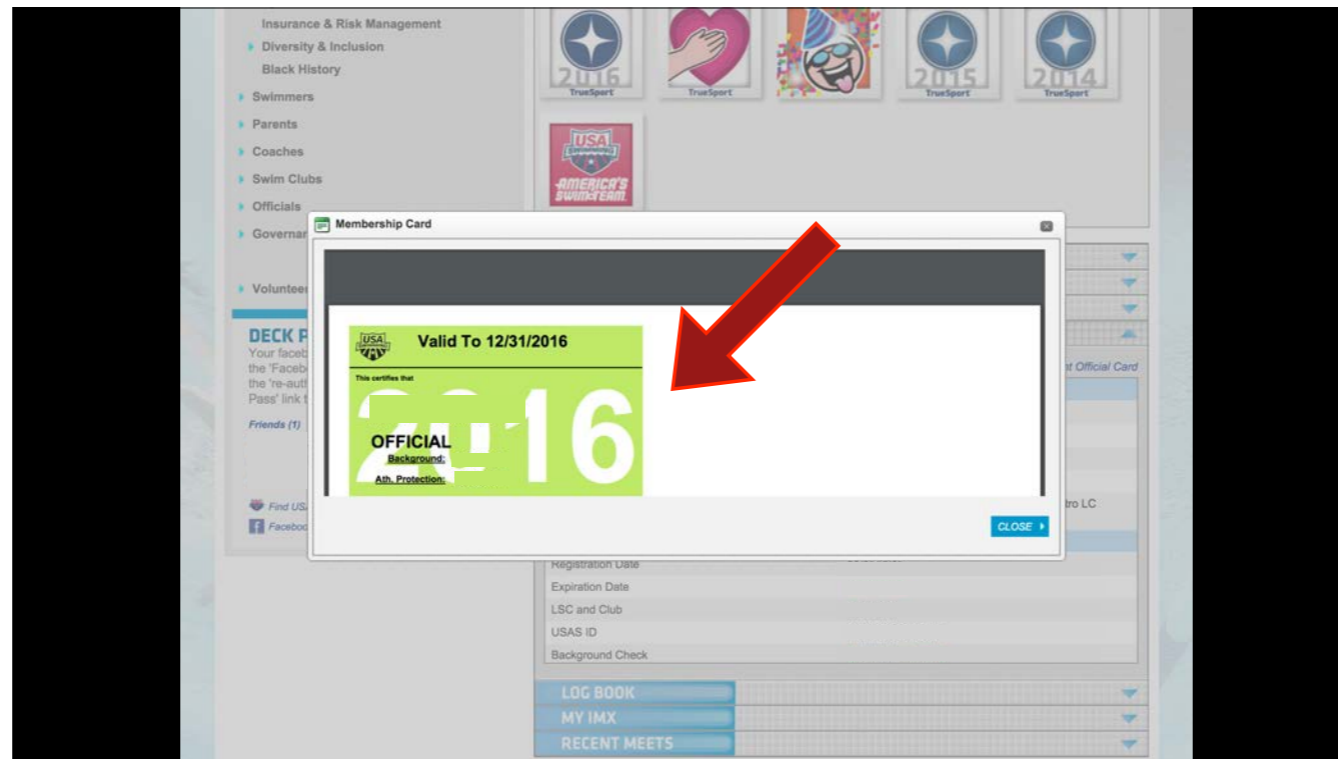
Insurance & Risk Management
Diversity & Inclusion
Black History
Swimmers
Parents
Coaches
Swim Clubs
Officials
Governan
Volunteer

DECK P
Your faceb
the 'Faceb
the 're-auth
Pass' link t

Friends (1)

Find USA
Faceboo

2016
TrueSport
TrueSport
2015
TrueSport
2014
TrueSport

USA
AMERICA'S SWIM TEAM

Membership Card

USA
Valid To 12/31/2016
This certifies that
2016
OFFICIAL
Background:
Ath. Protection:

CLOSE

t Official Card
tro LC

Registration Date
Expiration Date
LSC and Club
USAS ID
Background Check

LOG BOOK
MY IMX
RECENT MEETS